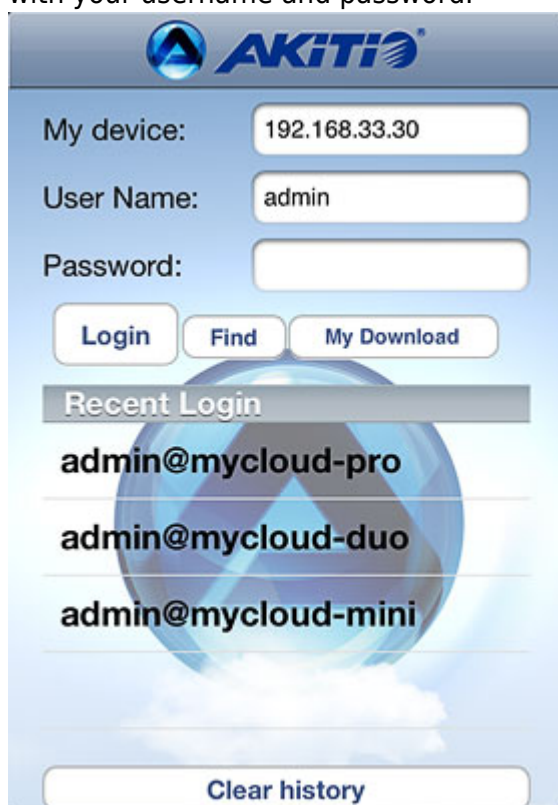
with your username and password.

AKiTiO

My device: 192.168.33.30

User Name: admin

Password:

Login Find My Download

Recent Login

admin@mycloud-pro

admin@mycloud-duo

admin@mycloud-mini

Clear history